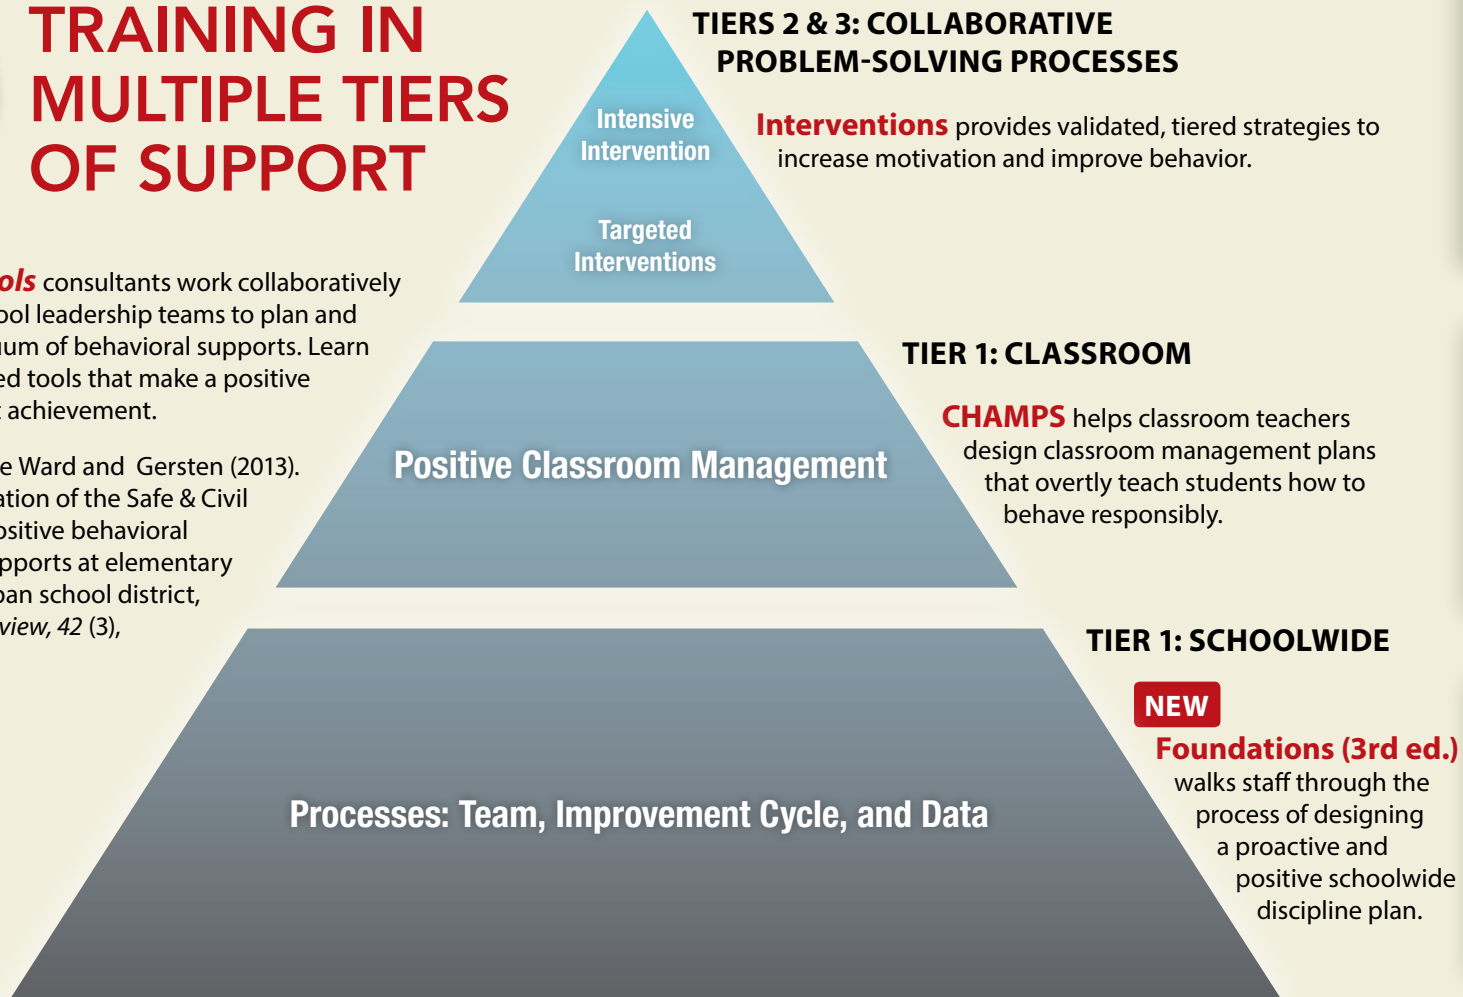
TRAINING IN MULTIPLE TIERS OF SUPPORT

ols consultants work collaboratively ool leadership teams to plan and um of behavioral supports. Learn ed tools that make a positive achievement.

e Ward and Gersten (2013). ation of the Safe & Civil ositive behavioral pports at elementary an school district, view, 42 (3),

Intensive Intervention

Targeted Interventions

TIERS 2 & 3: COLLABORATIVE PROBLEM-SOLVING PROCESSES

Interventions provides validated, tiered strategies to increase motivation and improve behavior.

Positive Classroom Management

TIER 1: CLASSROOM

CHAMPS helps classroom teachers design classroom management plans that overtly teach students how to behave responsibly.

Processes: Team, Improvement Cycle, and Data

TIER 1: SCHOOLWIDE

NEW

Foundations (3rd ed.) walks staff through the process of designing a proactive and positive schoolwide discipline plan.